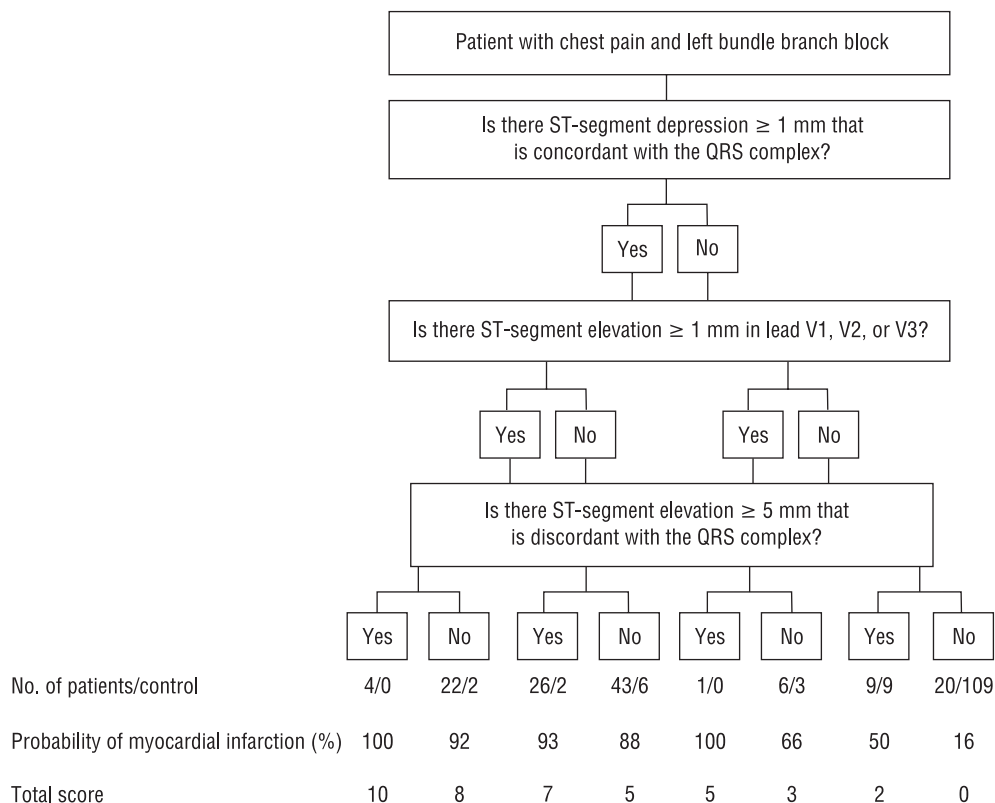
Patient with chest pain and left bundle branch block

Is there ST-segment depression $\geq$ 1 mm that is concordant with the QRS complex?

Yes

No

Is there ST-segment elevation $\geq$ 1 mm in lead V1, V2, or V3?

Yes

No

Yes

No

Is there ST-segment elevation $\geq$ 5 mm that is discordant with the QRS complex?

| | Yes | No | Yes | No | Yes | No | Yes | No |
|---|---|---|---|---|---|---|---|---|
| No. of patients/control | 4/0 | 22/2 | 26/2 | 43/6 | 1/0 | 6/3 | 9/9 | 20/109 |
| Probability of myocardial infarction (%) | 100 | 92 | 93 | 88 | 100 | 66 | 50 | 16 |
| Total score | 10 | 8 | 7 | 5 | 5 | 3 | 2 | 0 |